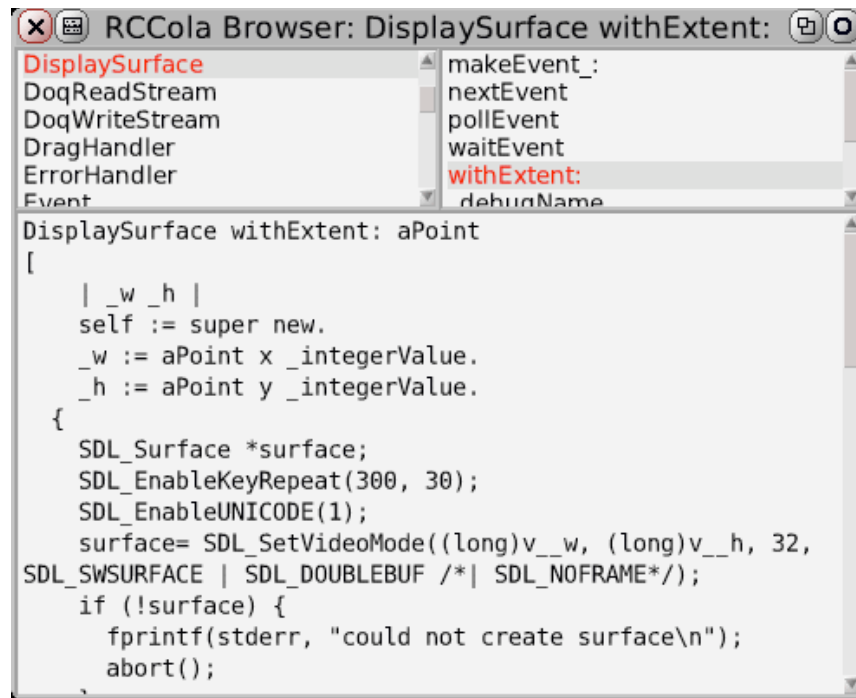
RCCola Browser: DisplaySurface withExtent:

DisplaySurface
DoqReadStream
DoqWriteStream
DragHandler
ErrorHandler
Event

makeEvent_:
nextEvent
pollEvent
waitEvent
withExtent:
_debugName

DisplaySurface withExtent: aPoint
[
    | _w _h |
    self := super new.
    _w := aPoint x _integerValue.
    _h := aPoint y _integerValue.
  {
    SDL_Surface *surface;
    SDL_EnableKeyRepeat(300, 30);
    SDL_EnableUNICODE(1);
    surface= SDL_SetVideoMode((long)v__w, (long)v__h, 32,
SDL_SWSURFACE | SDL_DOUBLEBUF /*| SDL_NOFRAME*/);
    if (!surface) {
      fprintf(stderr, "could not create surface\n");
      abort();
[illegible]